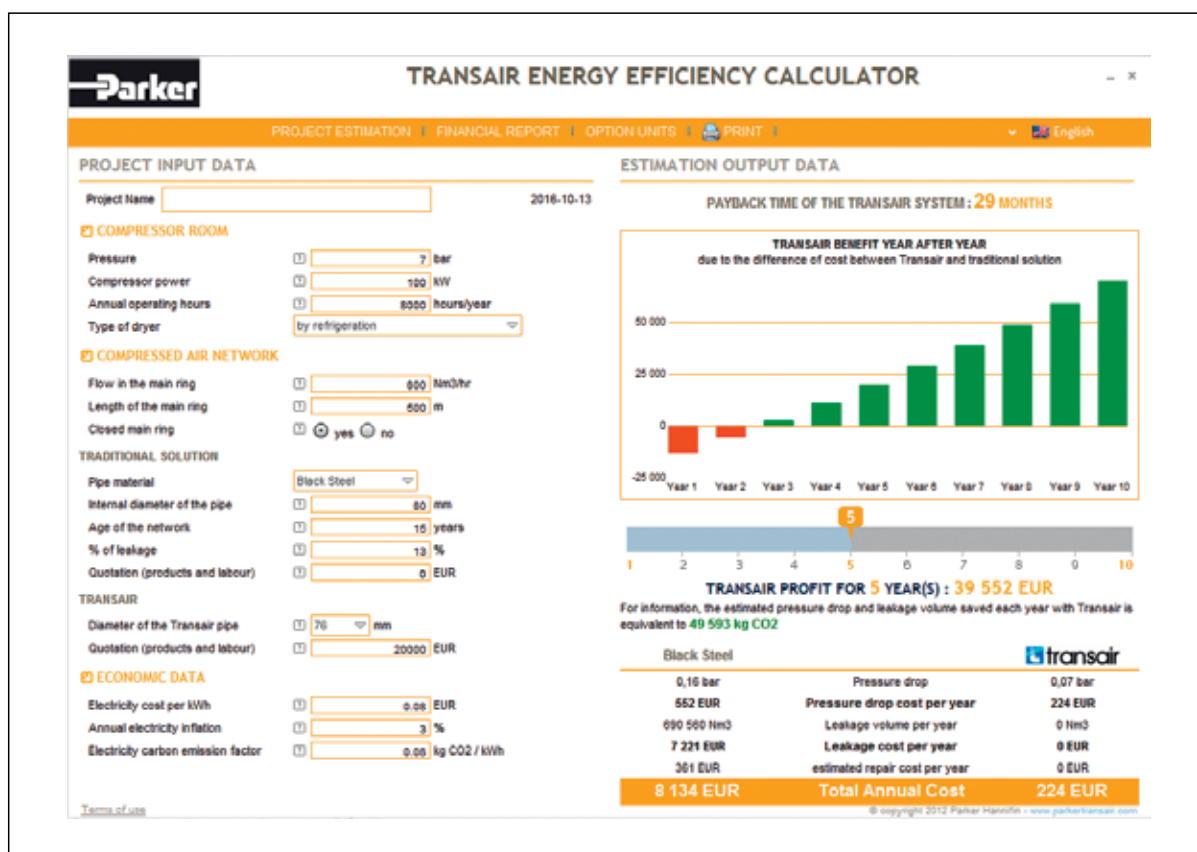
Parker

TRANSAIR ENERGY EFFICIENCY CALCULATOR

PROJECT ESTIMATION | FINANCIAL REPORT | OPTION UNITS | PRINT | English

PROJECT INPUT DATA

Project Name

2016-10-13

COMPRESSOR ROOM

| | | |
|---|---|---|
| Pressure | 7 | bar |
| Compressor power | 100 | kW |
| Annual operating hours | 8000 | hours/year |
| Type of dryer | by refrigeration | |

COMPRESSED AIR NETWORK

| | | |
|---|---|---|
| Flow in the main ring | 800 | Nm3/hr |
| Length of the main ring | 500 | m |
| Closed main ring | yes no | |

TRADITIONAL SOLUTION

| | | |
|---|---|---|
| Pipe material | Black Steel | |
| Internal diameter of the pipe | 80 | mm |
| Age of the network | 15 | years |
| % of leakage | 13 | % |
| Quotation (products and labour) | 0 | EUR |

TRANSAIR

| | | |
|---|---|---|
| Diameter of the Transair pipe | 76 | mm |
| Quotation (products and labour) | 20000 | EUR |

ECONOMIC DATA

| | | |
|---|---|---|
| Electricity cost per kWh | 0.08 | EUR |
| Annual electricity inflation | 3 | % |
| Electricity carbon emission factor | 0.06 | kg CO2 / kWh |

Terms of use

ESTIMATION OUTPUT DATA

PAYBACK TIME OF THE TRANSAIR SYSTEM : 29 MONTHS

TRANSAIR BENEFIT YEAR AFTER YEAR
due to the difference of cost between Transair and traditional solution

50 000
25 000
0
-25 000

Year 1 Year 2 Year 3 Year 4 Year 5 Year 6 Year 7 Year 8 Year 9 Year 10

5
1 2 3 4 5 6 7 8 9 10

TRANSAIR PROFIT FOR 5 YEAR(S) : 39 552 EUR

For information, the estimated pressure drop and leakage volume saved each year with Transair is equivalent to 49 593 kg CO2

| Black Steel | | transair |
|---|---|---|
| 0,16 bar | Pressure drop | 0,07 bar |
| 552 EUR | Pressure drop cost per year | 224 EUR |
| 690 560 Nm3 | Leakage volume per year | 0 Nm3 |
| 7 221 EUR | Leakage cost per year | 0 EUR |
| 361 EUR | estimated repair cost per year | 0 EUR |
| 8 134 EUR | Total Annual Cost | 224 EUR |

© copyright 2012 Parker Hannifin - www.parkertransair.com